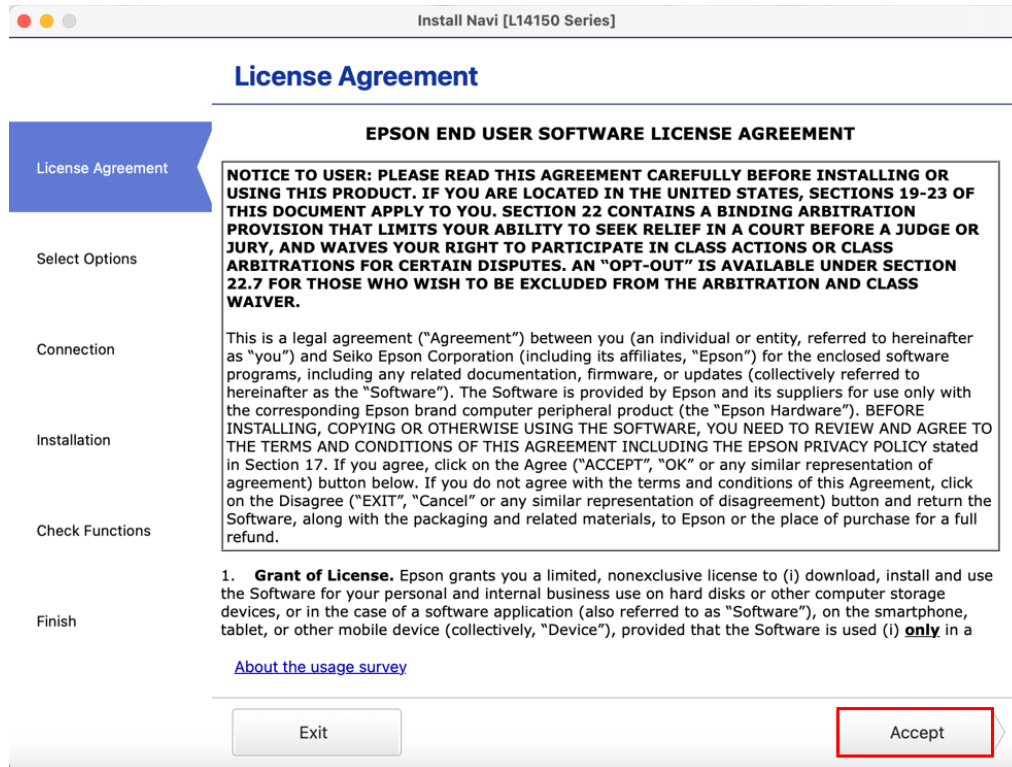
Install Navi [L14150 Series]

License Agreement

License Agreement

Select Options

Connection

Installation

Check Functions

Finish

EPSON END USER SOFTWARE LICENSE AGREEMENT

NOTICE TO USER: PLEASE READ THIS AGREEMENT CAREFULLY BEFORE INSTALLING OR USING THIS PRODUCT. IF YOU ARE LOCATED IN THE UNITED STATES, SECTIONS 19-23 OF THIS DOCUMENT APPLY TO YOU. SECTION 22 CONTAINS A BINDING ARBITRATION PROVISION THAT LIMITS YOUR ABILITY TO SEEK RELIEF IN A COURT BEFORE A JUDGE OR JURY, AND WAIVES YOUR RIGHT TO PARTICIPATE IN CLASS ACTIONS OR CLASS ARBITRATIONS FOR CERTAIN DISPUTES. AN "OPT-OUT" IS AVAILABLE UNDER SECTION 22.7 FOR THOSE WHO WISH TO BE EXCLUDED FROM THE ARBITRATION AND CLASS WAIVER.

This is a legal agreement ("Agreement") between you (an individual or entity, referred to hereinafter as "you") and Seiko Epson Corporation (including its affiliates, "Epson") for the enclosed software programs, including any related documentation, firmware, or updates (collectively referred to hereinafter as the "Software"). The Software is provided by Epson and its suppliers for use only with the corresponding Epson brand computer peripheral product (the "Epson Hardware"). BEFORE INSTALLING, COPYING OR OTHERWISE USING THE SOFTWARE, YOU NEED TO REVIEW AND AGREE TO THE TERMS AND CONDITIONS OF THIS AGREEMENT INCLUDING THE EPSON PRIVACY POLICY stated in Section 17. If you agree, click on the Agree ("ACCEPT", "OK" or any similar representation of agreement) button below. If you do not agree with the terms and conditions of this Agreement, click on the Disagree ("EXIT", "Cancel" or any similar representation of disagreement) button and return the Software, along with the packaging and related materials, to Epson or the place of purchase for a full refund.

1. **Grant of License.** Epson grants you a limited, nonexclusive license to (i) download, install and use the Software for your personal and internal business use on hard disks or other computer storage devices, or in the case of a software application (also referred to as "Software"), on the smartphone, tablet, or other mobile device (collectively, "Device"), provided that the Software is used (i) **only** in a

About the usage survey

Exit

Accept